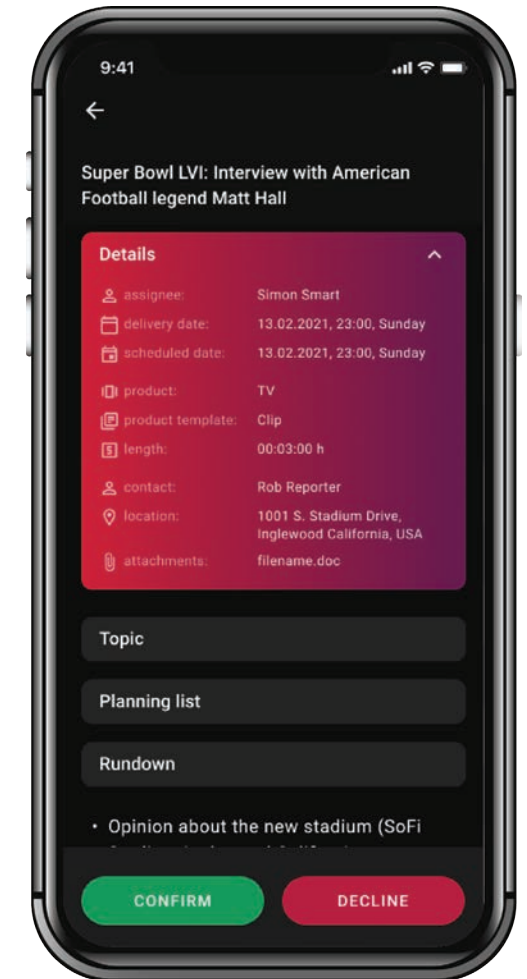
9:41

←

Super Bowl LVI: Interview with American Football legend Matt Hall

Details

assignee: Simon Smart
delivery date: 13.02.2021, 23:00, Sunday
scheduled date: 13.02.2021, 23:00, Sunday
product: TV
product template: Clip
length: 00:03:00 h
contact: Rob Reporter
location: 1001 S. Stadium Drive, Inglewood California, USA
attachments: filename.doc

Topic

Planning list

Rundown

• Opinion about the new stadium (SoFi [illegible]

CONFIRM

DECLINE